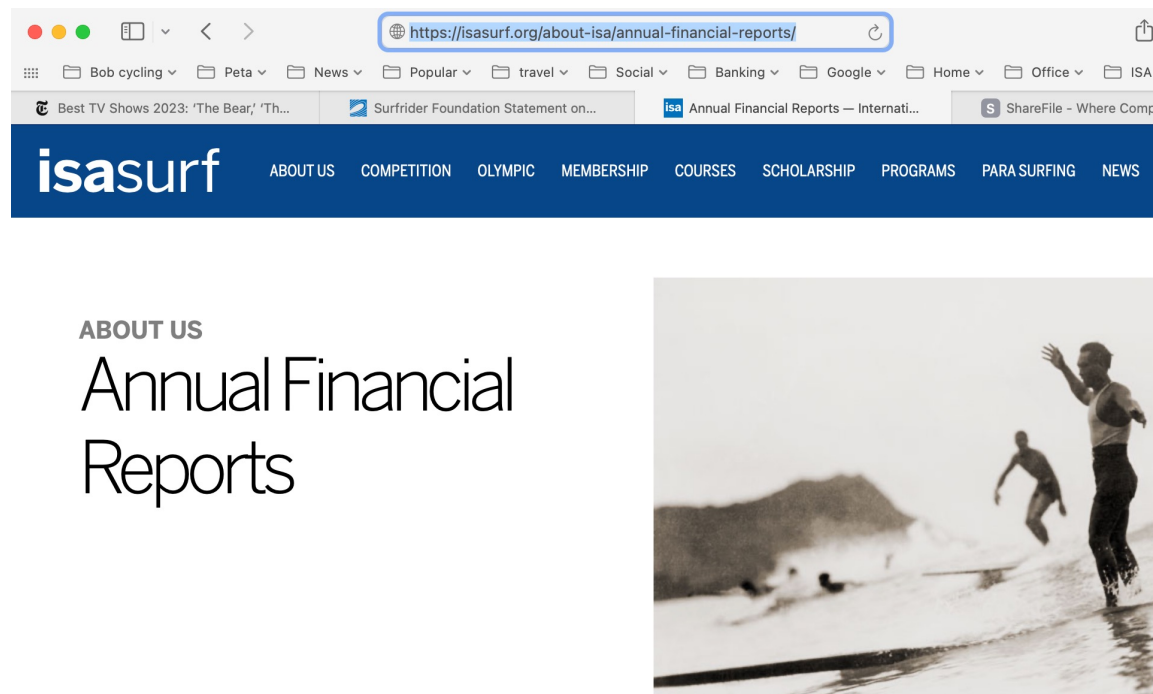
https://isasurf.org/about-isa/annual-financial-reports/

Bob cycling Peta News Popular travel Social Banking Google Home Office ISA

Best TV Shows 2023: 'The Bear,' 'Th... | Surfrider Foundation Statement on... | Annual Financial Reports — Internati... | ShareFile - Where Comp

isasurf

ABOUT US COMPETITION OLYMPIC MEMBERSHIP COURSES SCHOLARSHIP PROGRAMS PARA SURFING NEWS

ABOUT US

Annual Financial Reports